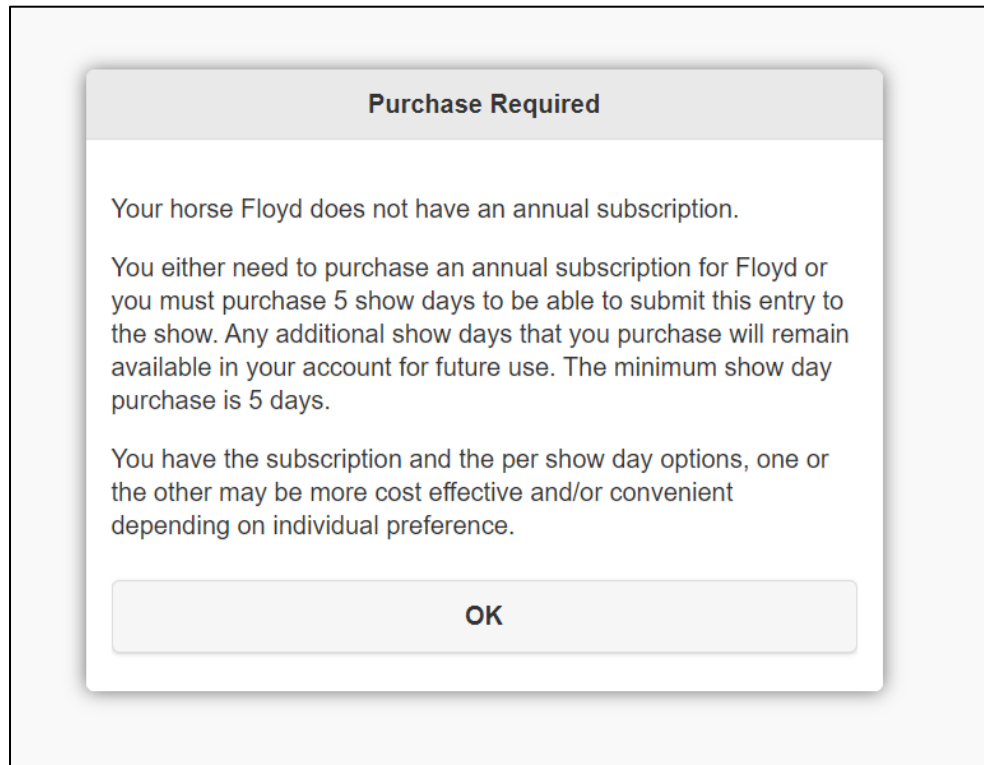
Purchase Required

Your horse Floyd does not have an annual subscription.

You either need to purchase an annual subscription for Floyd or you must purchase 5 show days to be able to submit this entry to the show. Any additional show days that you purchase will remain available in your account for future use. The minimum show day purchase is 5 days.

You have the subscription and the per show day options, one or the other may be more cost effective and/or convenient depending on individual preference.

OK